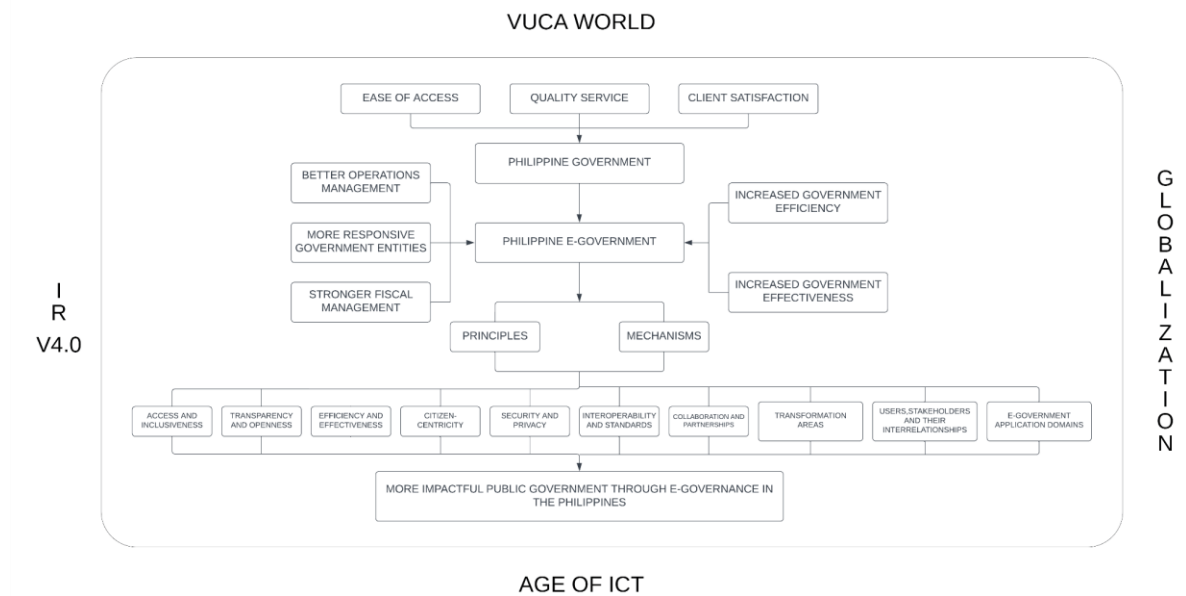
VUCA WORLD

IR V4.0

EASE OF ACCESS

QUALITY SERVICE

CLIENT SATISFACTION

PHILIPPINE GOVERNMENT

BETTER OPERATIONS MANAGEMENT

MORE RESPONSIVE GOVERNMENT ENTITIES

STRONGER FISCAL MANAGEMENT

PHILIPPINE E-GOVERNMENT

INCREASED GOVERNMENT EFFICIENCY

INCREASED GOVERNMENT EFFECTIVENESS

PRINCIPLES

MECHANISMS

ACCESS AND INCLUSIVENESS

TRANSPARENCY AND OPENNESS

EFFICIENCY AND EFFECTIVENESS

CITIZEN-CENTRICITY

SECURITY AND PRIVACY

INTEROPERABILITY AND STANDARDS

COLLABORATION AND PARTNERSHIPS

TRANSFORMATION AREAS

USERS,STAKEHOLDERS AND THEIR INTERRELATIONSHIPS

E-GOVERNMENT APPLICATION DOMAINS

MORE IMPACTFUL PUBLIC GOVERNMENT THROUGH E-GOVERNANCE IN THE PHILIPPINES

GLOBALIZATION

AGE OF ICT